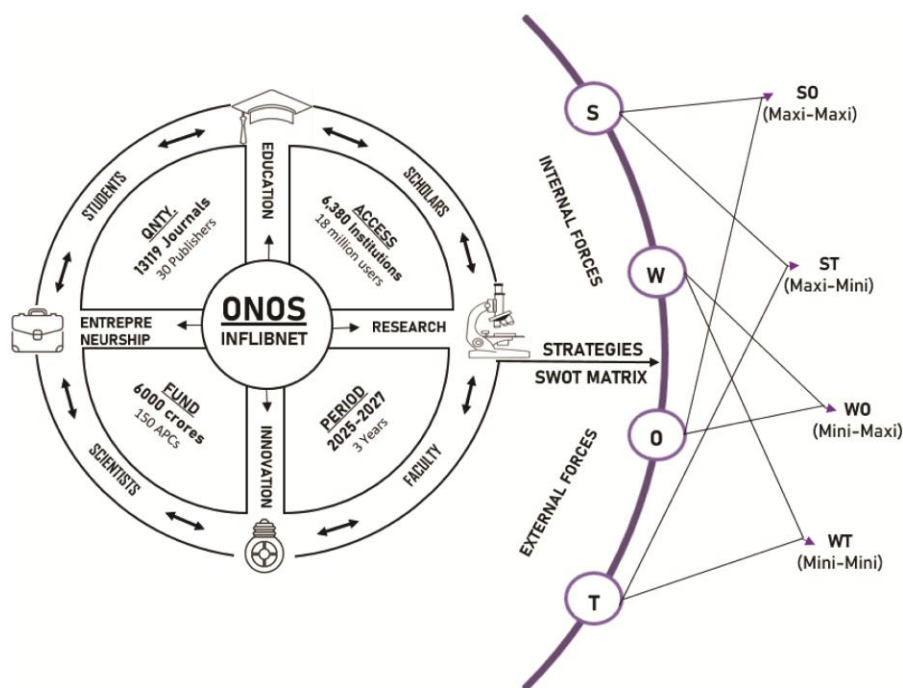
STUDENTS

EDUCATION

SCHOLARS

QNTY.
13119 Journals
30 Publishers

ACCESS
6,380 Institutions
18 million users

ONOS
INFLIBNET

ENTREPRENEURSHIP

RESEARCH

FUND
6000 crores
150 APCs

PERIOD
2025-2027
3 Years

INNOVATION

SCIENTISTS

FACULTY

STRATEGIES
SWOT MATRIX

INTERNAL FORCES

EXTERNAL FORCES

S
W
O
T

SO
(Maxi-Maxi)

ST
(Maxi-Mini)

WO
(Mini-Maxi)

WT
(Mini-Mini)